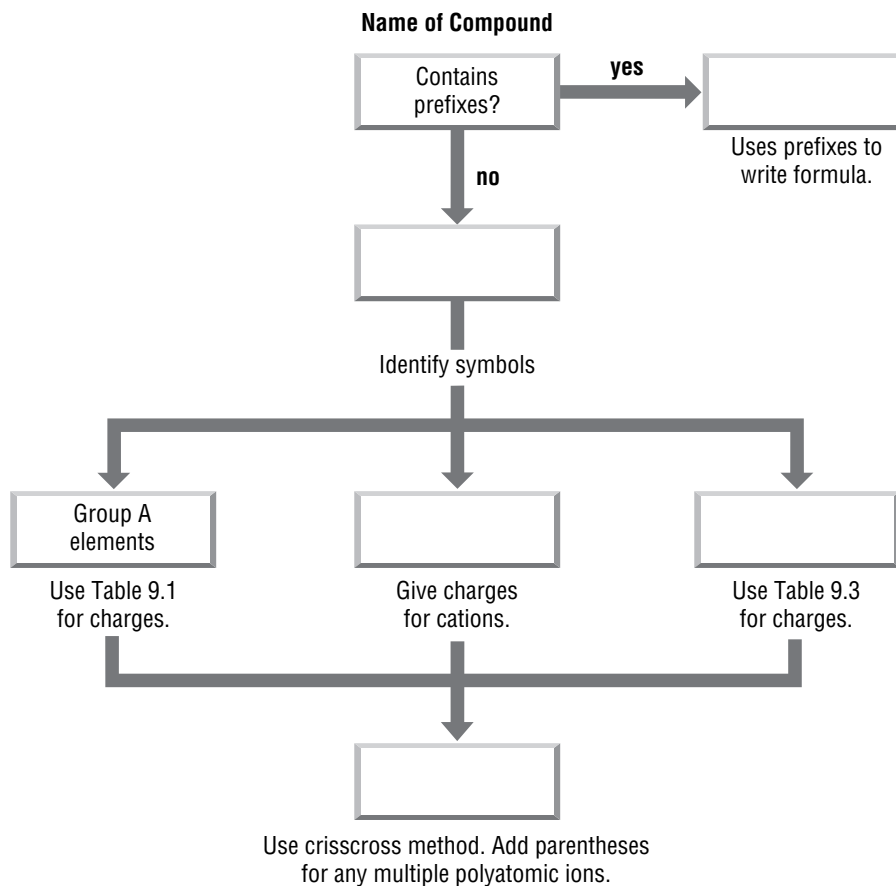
Name of Compound

Contains prefixes?

yes

Uses prefixes to write formula.

no

Identify symbols

Group A elements

Use Table 9.1 for charges.

Give charges for cations.

Use Table 9.3 for charges.

Use crisscross method. Add parentheses for any multiple polyatomic ions.